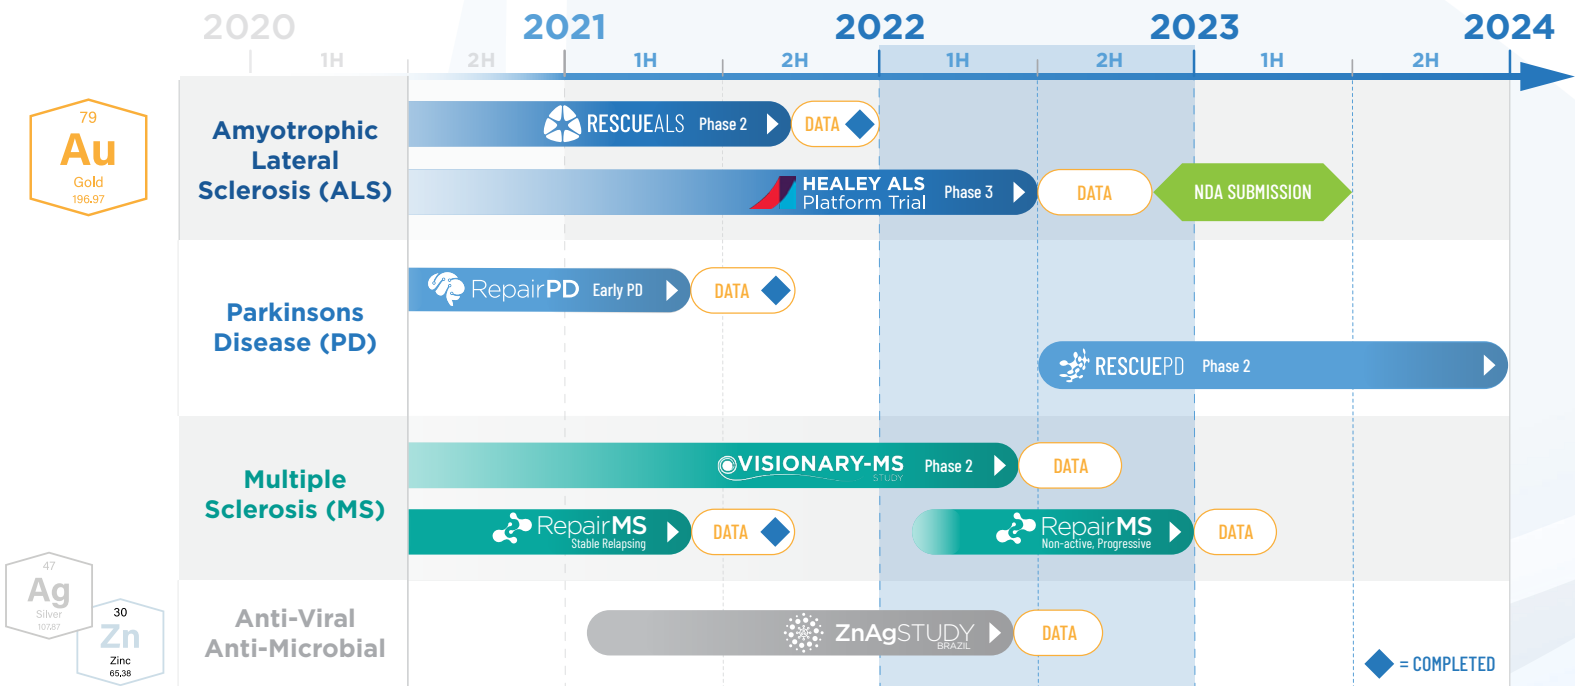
2020 2021 2022 2023 2024

1H 2H 1H 2H 1H 2H 1H 2H

79
Au
Gold
196.97

Amyotrophic Lateral Sclerosis (ALS)

RESCUEALS Phase 2 DATA

HEALEY ALS Platform Trial Phase 3 DATA NDA SUBMISSION

Parkinsons Disease (PD)

RepairPD Early PD DATA

RESCUEPD Phase 2

Multiple Sclerosis (MS)

VISIONARY-MS STUDY Phase 2 DATA

RepairMS Stable Relapsing DATA

RepairMS Non-active, Progressive DATA

47
Ag
Silver
107.87

30
Zn
Zinc
65.38

Anti-Viral Anti-Microbial

ZnAgSTUDY BRAZIL DATA

= COMPLETED